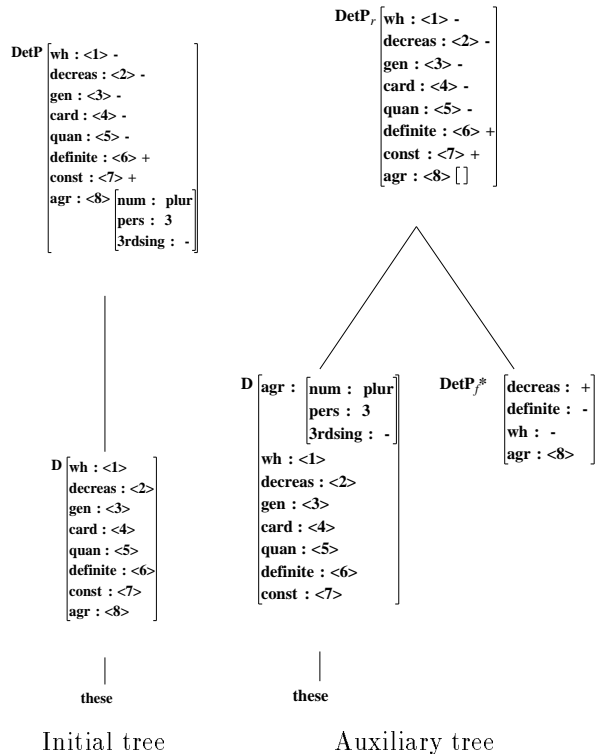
DetP

| |
|---|
| wh : <1> - |
| decreas : <2> - |
| gen : <3> - |
| card : <4> - |
| quan : <5> - |
| definite : <6> + |
| const : <7> + |
| agr : <8> [num : plur, pers : 3, 3rdsing : -] |

D

| |
|---|
| wh : <1> |
| decreas : <2> |
| gen : <3> |
| card : <4> |
| quan : <5> |
| definite : <6> |
| const : <7> |
| agr : <8> |

these

Initial tree

$DetP_r$

| |
|---|
| wh : <1> - |
| decreas : <2> - |
| gen : <3> - |
| card : <4> - |
| quan : <5> - |
| definite : <6> + |
| const : <7> + |
| agr : <8> [ ] |

D

| |
|---|
| agr : [num : plur, pers : 3, 3rdsing : -] |
| wh : <1> |
| decreas : <2> |
| gen : <3> |
| card : <4> |
| quan : <5> |
| definite : <6> |
| const : <7> |

these

$DetP_f$*

| |
|---|
| decreas : + |
| definite : - |
| wh : - |
| agr : <8> |

Auxiliary tree